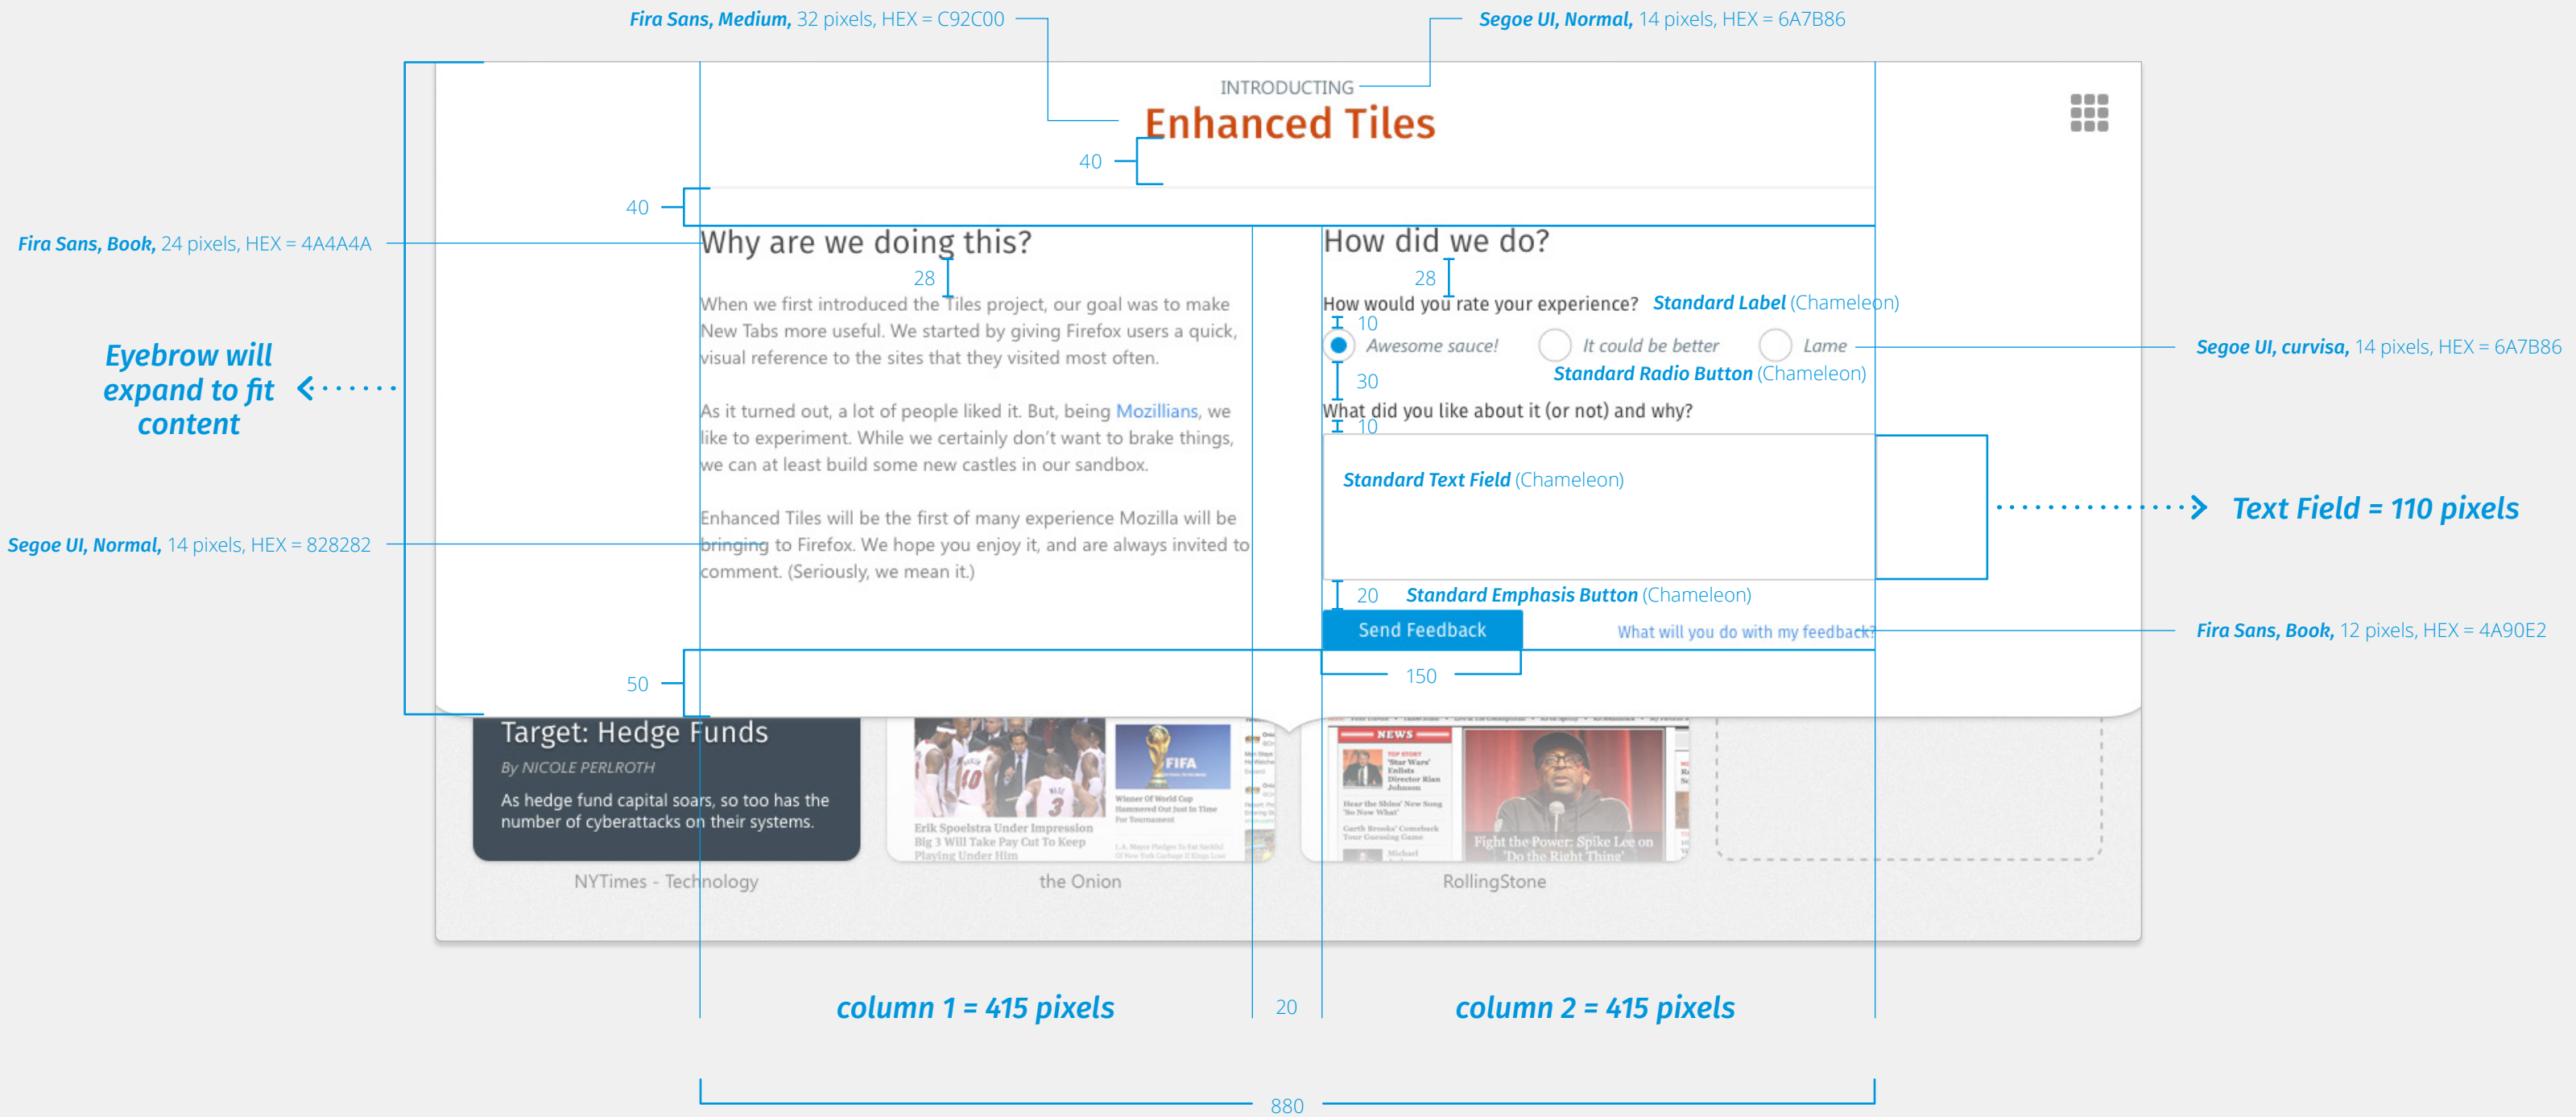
Fira Sans, Medium, 32 pixels, HEX = C92C00

Segoe UI, Normal, 14 pixels, HEX = 6A7B86

INTRODUCTING

Enhanced Tiles

40

40

Fira Sans, Book, 24 pixels, HEX = 4A4A4A

Why are we doing this?

28

How did we do?

28

When we first introduced the Tiles project, our goal was to make New Tabs more useful. We started by giving Firefox users a quick, visual reference to the sites that they visited most often.

How would you rate your experience? Standard Label (Chameleon)

10

Awesome sauce! It could be better Lame

Segoe UI, curvisa, 14 pixels, HEX = 6A7B86

Standard Radio Button (Chameleon)

30

Eyebrow will expand to fit content

As it turned out, a lot of people liked it. But, being Mozillians, we like to experiment. While we certainly don't want to brake things, we can at least build some new castles in our sandbox.

What did you like about it (or not) and why?

10

Standard Text Field (Chameleon)

Text Field = 110 pixels

Enhanced Tiles will be the first of many experience Mozilla will be bringing to Firefox. We hope you enjoy it, and are always invited to comment. (Seriously, we mean it.)

Segoe UI, Normal, 14 pixels, HEX = 828282

20 Standard Emphasis Button (Chameleon)

Send Feedback

What will you do with my feedback?

Fira Sans, Book, 12 pixels, HEX = 4A90E2

150

50

Target: Hedge Funds

By NICOLE PERLROTH

As hedge fund capital soars, so too has the number of cyberattacks on their systems.

NYTimes - Technology

the Onion

RollingStone

column 1 = 415 pixels

20

column 2 = 415 pixels

880